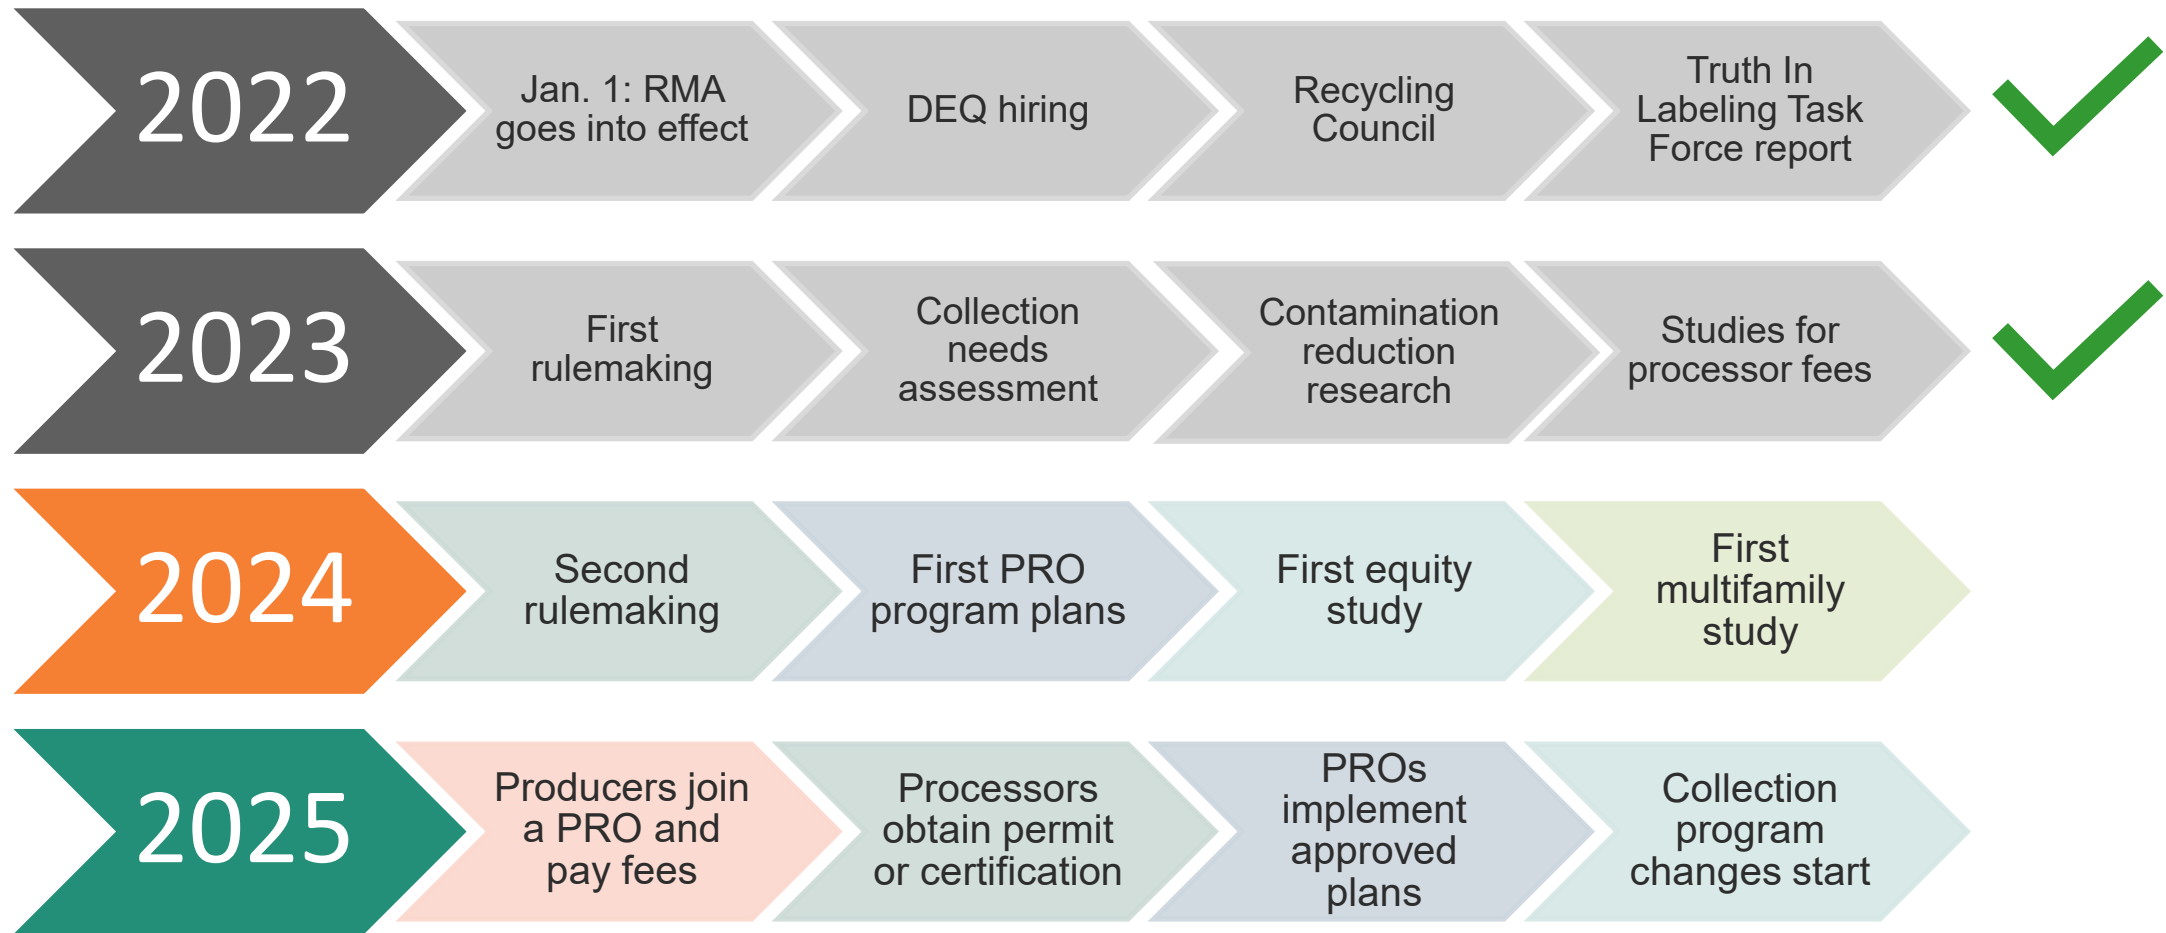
2022

Jan. 1: RMA goes into effect

DEQ hiring

Recycling Council

Truth In Labeling Task Force report

2023

First rulemaking

Collection needs assessment

Contamination reduction research

Studies for processor fees

2024

Second rulemaking

First PRO program plans

First equity study

First multifamily study

2025

Producers join a PRO and pay fees

Processors obtain permit or certification

PROs implement approved plans

Collection program changes start